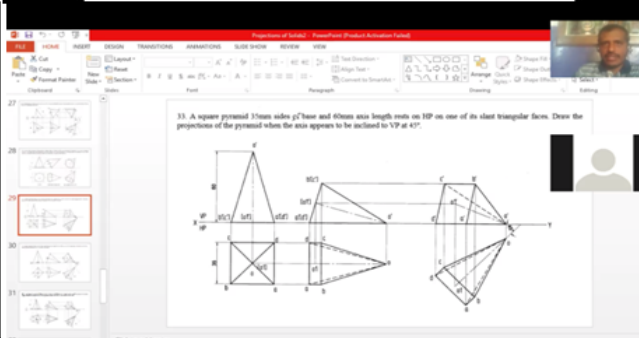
Projections of Solids2 - PowerPoint (Product Activation Failed)

FILE HOME INSERT DESIGN TRANSITIONS ANIMATIONS SLIDE SHOW REVIEW VIEW

Paste Cut Copy Format Painter Clipboard
New Slide Layout Reset Section Slides
Font
Text Direction Align Text Convert to SmartArt Paragraph
Arrange Quick Styles Shape Fill Shape Outline Shape Effects Drawing
Select Editing

27
28
29
30
31

33. A square pyramid 35mm sides of base and 60mm axis length rests on HP on one of its slant triangular faces. Draw the projections of the pyramid when the axis appears to be inclined to VP at 45°.

o'
X VP HP Y
b'(c') (a'd') d'(a') o' c' b'
c b
o
d a
o
d a
b c